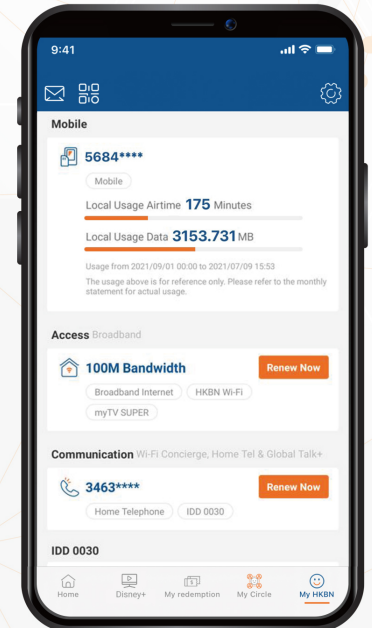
9:41

Mobile

5684****

Mobile

Local Usage Airtime 175 Minutes

Local Usage Data 3153.731 MB

Usage from 2021/09/01 00:00 to 2021/07/09 15:53

The usage above is for reference only. Please refer to the monthly statement for actual usage.

Access Broadband

100M Bandwidth

Renew Now

Broadband Internet

HKBN Wi-Fi

myTV SUPER

Communication Wi-Fi Concierge, Home Tel & Global Talk+

3463****

Renew Now

Home Telephone

IDD 0030

IDD 0030

Home

Disney+

My redemption

My Circle

My HKBN